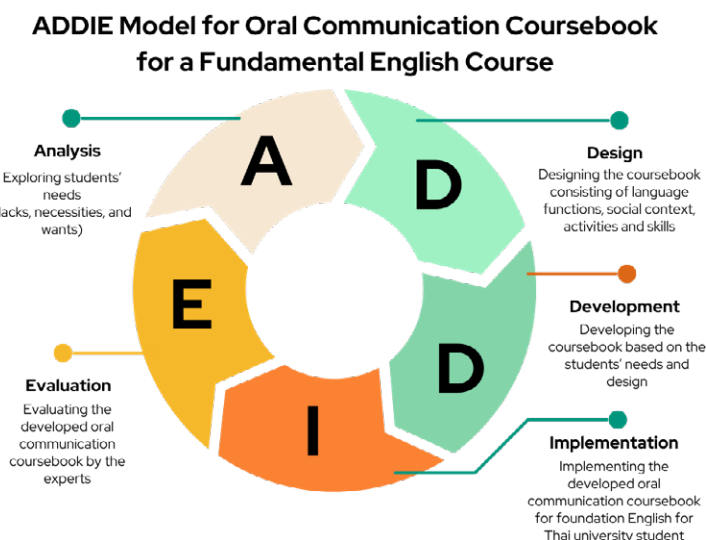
ADDIE Model for Oral Communication Coursebook for a Fundamental English Course

Analysis
Exploring students' needs (lacks, necessities, and wants)

A

D

Design
Designing the coursebook consisting of language functions, social context, activities and skills

E

Development
Developing the coursebook based on the students' needs and design

D

Evaluation
Evaluating the developed oral communication coursebook by the experts

I

Implementation
Implementing the developed oral communication coursebook for foundation English for Thai university student